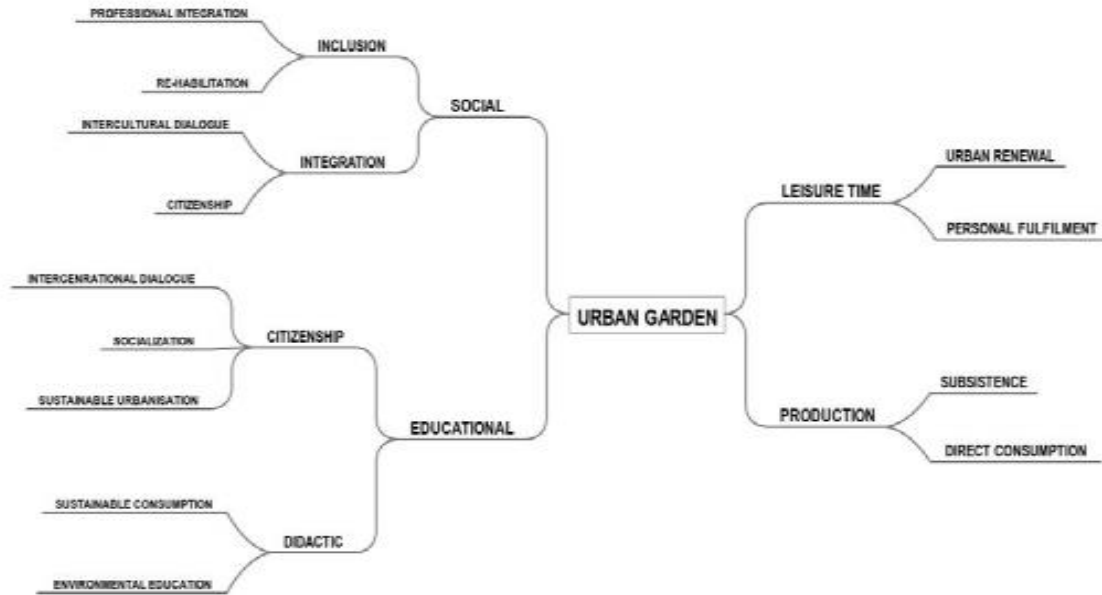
PROFESSIONAL INTEGRATION

INCLUSION

RE-HABILITATION

SOCIAL

INTERCULTURAL DIALOGUE

INTEGRATION

CITIZENSHIP

URBAN RENEWAL

LEISURE TIME

PERSONAL FULFILMENT

INTERGENRATIONAL DIALOGUE

SOCIALIZATION

CITIZENSHIP

URBAN GARDEN

SUSTAINABLE URBANISATION

SUBSISTENCE

PRODUCTION

EDUCATIONAL

DIRECT CONSUMPTION

SUSTAINABLE CONSUMPTION

DIDACTIC

ENVIRONMENTAL EDUCATION